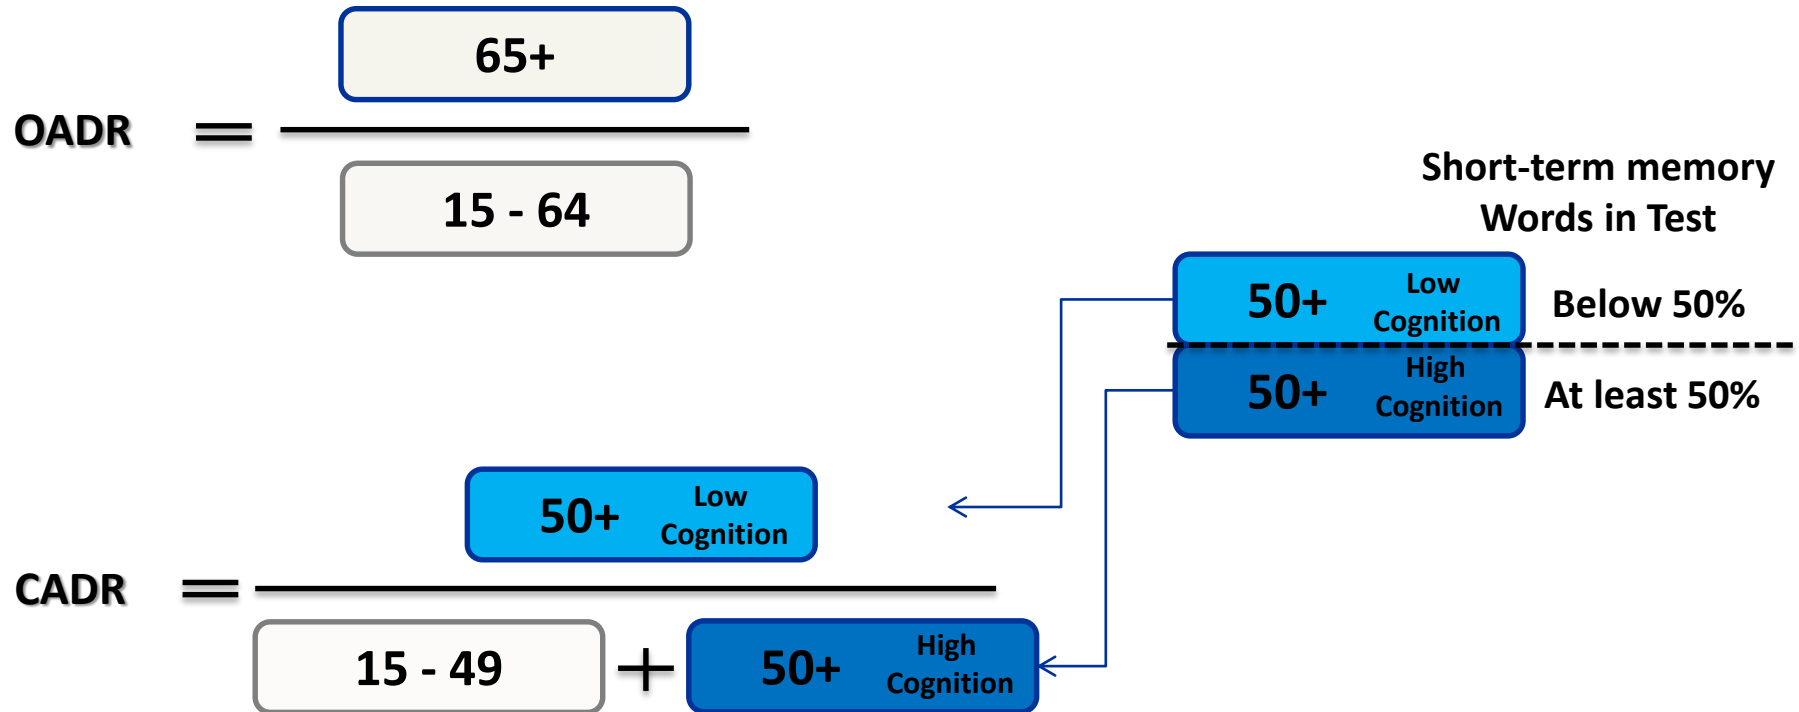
OADR $= \frac{65+}{15 - 64}$

Short-term memory
Words in Test

50+ Low Cognition Below 50%

50+ High Cognition At least 50%

CADR $= \frac{\text{50+ Low Cognition}}{\text{15 - 49} + \text{50+ High Cognition}}$